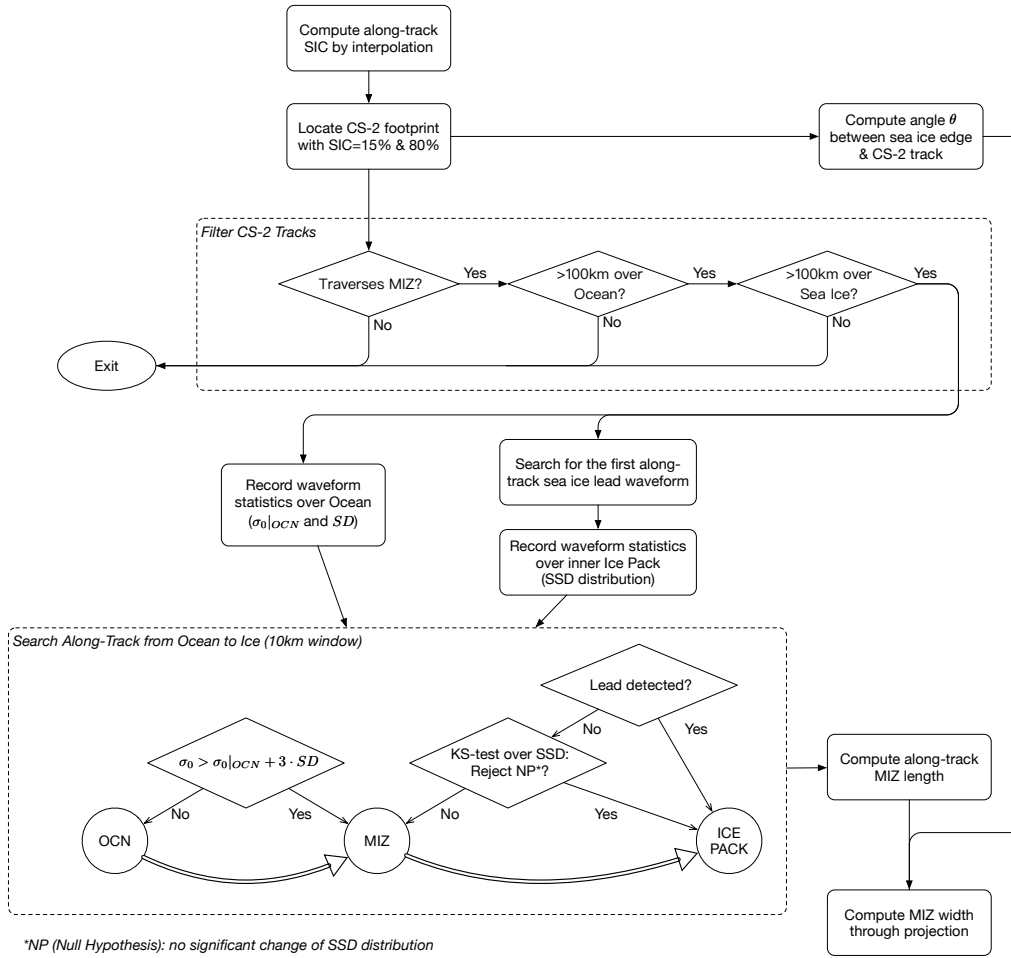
Compute along-track SIC by interpolation

Locate CS-2 footprint with SIC=15% & 80%

Compute angle $\theta$ between sea ice edge & CS-2 track

Filter CS-2 Tracks

Traverses MIZ?

Yes

>100km over Ocean?

Yes

>100km over Sea Ice?

Yes

No

No

No

Exit

Record waveform statistics over Ocean ($\sigma_0|_{OCN}$ and $SD$)

Search for the first along-track sea ice lead waveform

Record waveform statistics over inner Ice Pack (SSD distribution)

Search Along-Track from Ocean to Ice (10km window)

Lead detected?

No

Yes

$\sigma_0 > \sigma_0|_{OCN} + 3 \cdot SD$

KS-test over SSD: Reject NP*?

No

Yes

No

Yes

OCN

MIZ

ICE PACK

Compute along-track MIZ length

Compute MIZ width through projection

*NP (Null Hypothesis): no significant change of SSD distribution